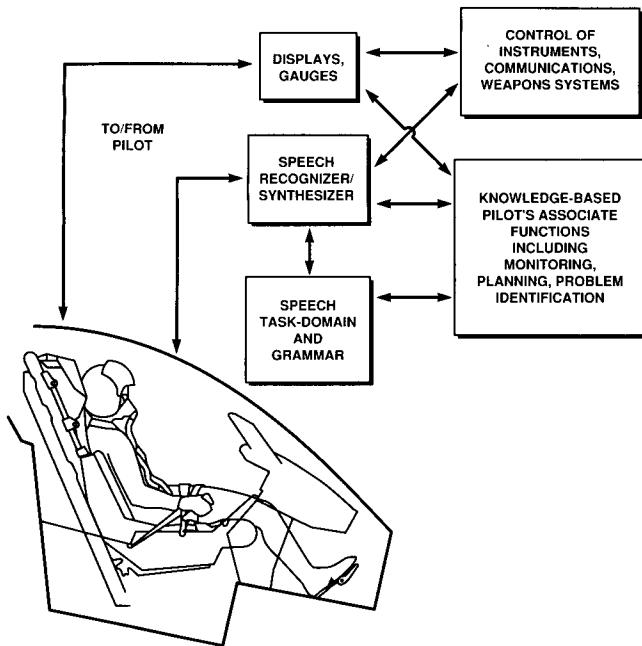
DISPLAYS, GAUGES

CONTROL OF INSTRUMENTS, COMMUNICATIONS, WEAPONS SYSTEMS

TO/FROM PILOT

SPEECH RECOGNIZER/ SYNTHESIZER

KNOWLEDGE-BASED PILOT'S ASSOCIATE FUNCTIONS INCLUDING MONITORING, PLANNING, PROBLEM IDENTIFICATION

SPEECH TASK-DOMAIN AND GRAMMAR